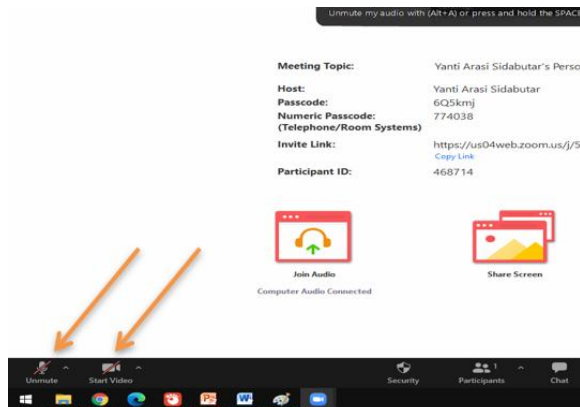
Unmute my audio with (Alt+A) or press and hold the SPACE

| | |
|---|---|
| Meeting Topic: | Yanti Arasi Sidabutar's Perso |
| Host: | Yanti Arasi Sidabutar |
| Passcode: | 6Q5kmj |
| Numeric Passcode: (Telephone/Room Systems) | 774038 |
| Invite Link: | https://us04web.zoom.us/j/5 Copy Link |
| Participant ID: | 468714 |

Join Audio

Computer Audio Connected

Share Screen

Unmute

Start Video

Security

Participants 1

Chat